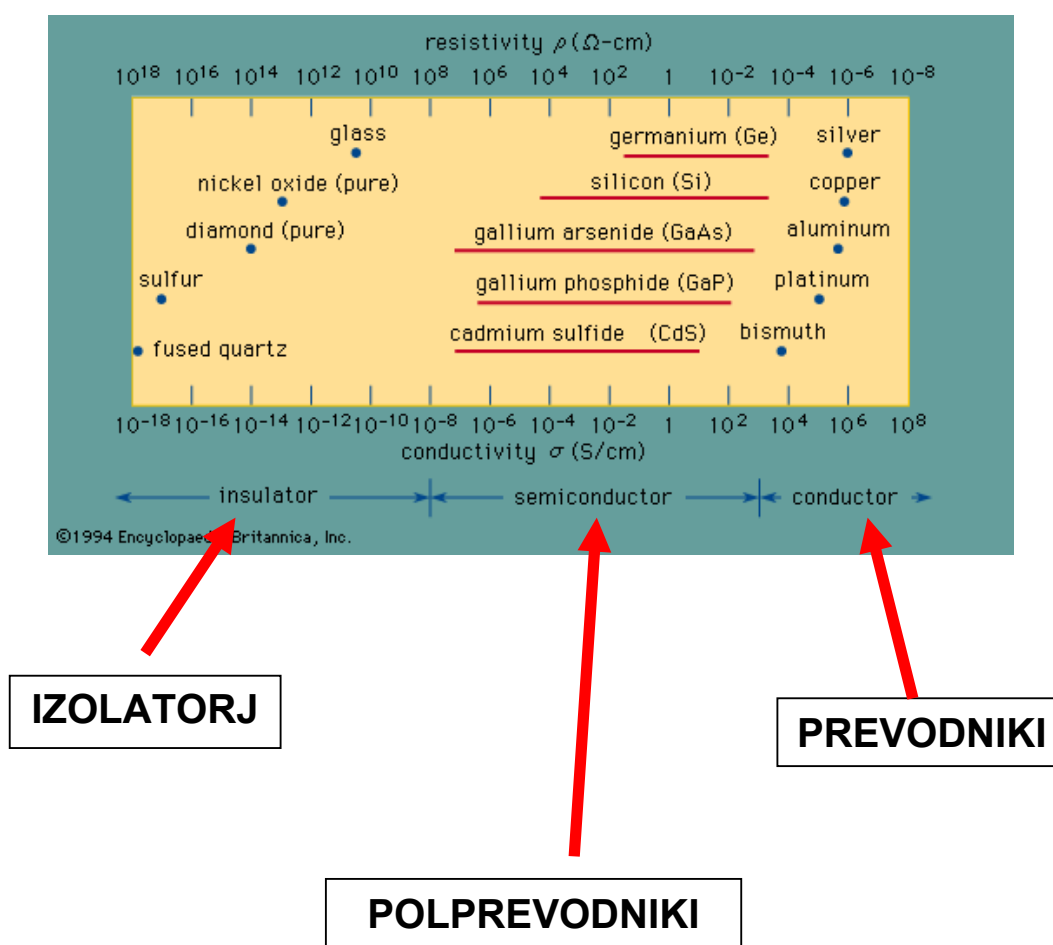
resistivity $\rho$ ($\Omega$-cm)

$10^{18}$ $10^{16}$ $10^{14}$ $10^{12}$ $10^{10}$ $10^{8}$ $10^{6}$ $10^{4}$ $10^{2}$ 1 $10^{-2}$ $10^{-4}$ $10^{-6}$ $10^{-8}$

glass
nickel oxide (pure)
diamond (pure)
sulfur
fused quartz

germanium (Ge)
silicon (Si)
gallium arsenide (GaAs)
gallium phosphide (GaP)
cadmium sulfide (CdS)

silver
copper
aluminum
platinum
bismuth

$10^{-18}$ $10^{-16}$ $10^{-14}$ $10^{-12}$ $10^{-10}$ $10^{-8}$ $10^{-6}$ $10^{-4}$ $10^{-2}$ 1 $10^{2}$ $10^{4}$ $10^{6}$ $10^{8}$

conductivity $\sigma$ (S/cm)

insulator semiconductor conductor

©1994 Encyclopaed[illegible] Britannica, Inc.

IZOLATORJ

PREVODNIKI

POLPREVODNIKI